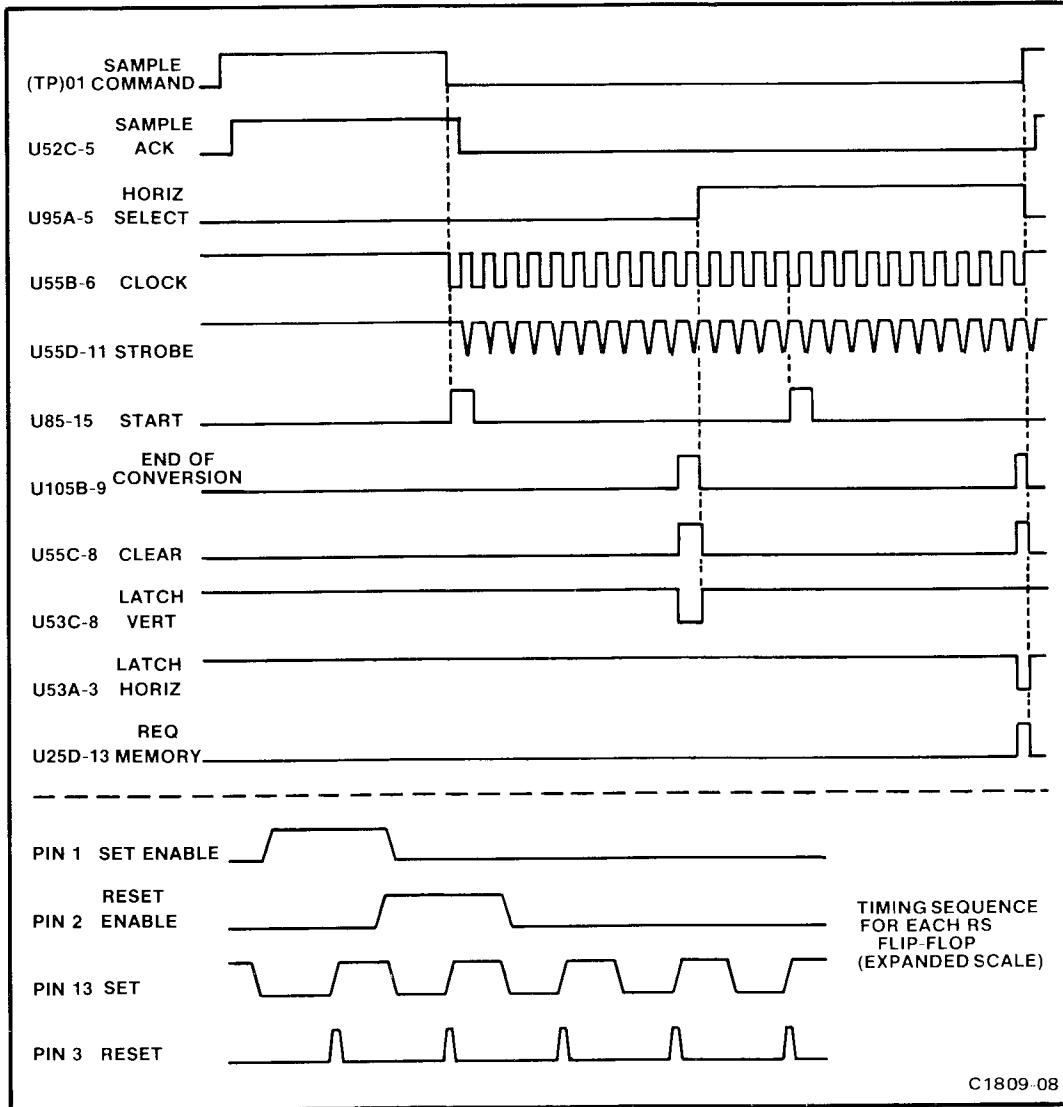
(TP)01 SAMPLE COMMAND

U52C-5 SAMPLE ACK

U95A-5 HORIZ SELECT

U55B-6 CLOCK

U55D-11 STROBE

U85-15 START

U105B-9 END OF CONVERSION

U55C-8 CLEAR

U53C-8 LATCH VERT

U53A-3 LATCH HORIZ

U25D-13 REQ MEMORY

PIN 1 SET ENABLE

PIN 2 RESET ENABLE

PIN 13 SET

PIN 3 RESET

TIMING SEQUENCE FOR EACH RS FLIP-FLOP (EXPANDED SCALE)

C1809-08